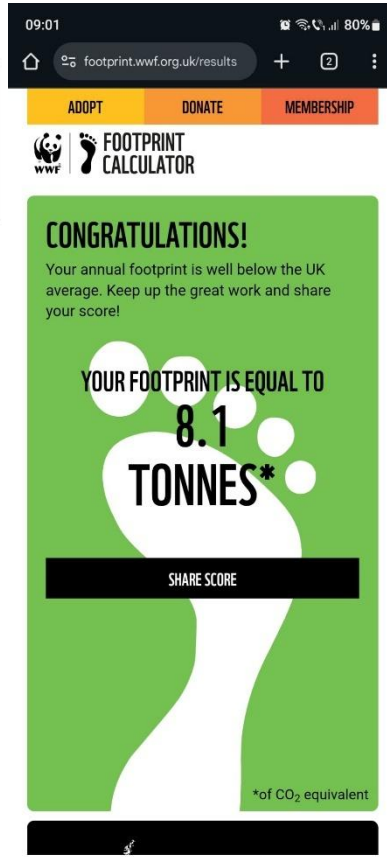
09:01
80%

footprint.wwf.org.uk/results

2

ADOPT
DONATE
MEMBERSHIP

WWF
FOOTPRINT CALCULATOR

CONGRATULATIONS!

Your annual footprint is well below the UK average. Keep up the great work and share your score!

YOUR FOOTPRINT IS EQUAL TO
8.1
TONNES*

SHARE SCORE

*of $CO_2$ equivalent